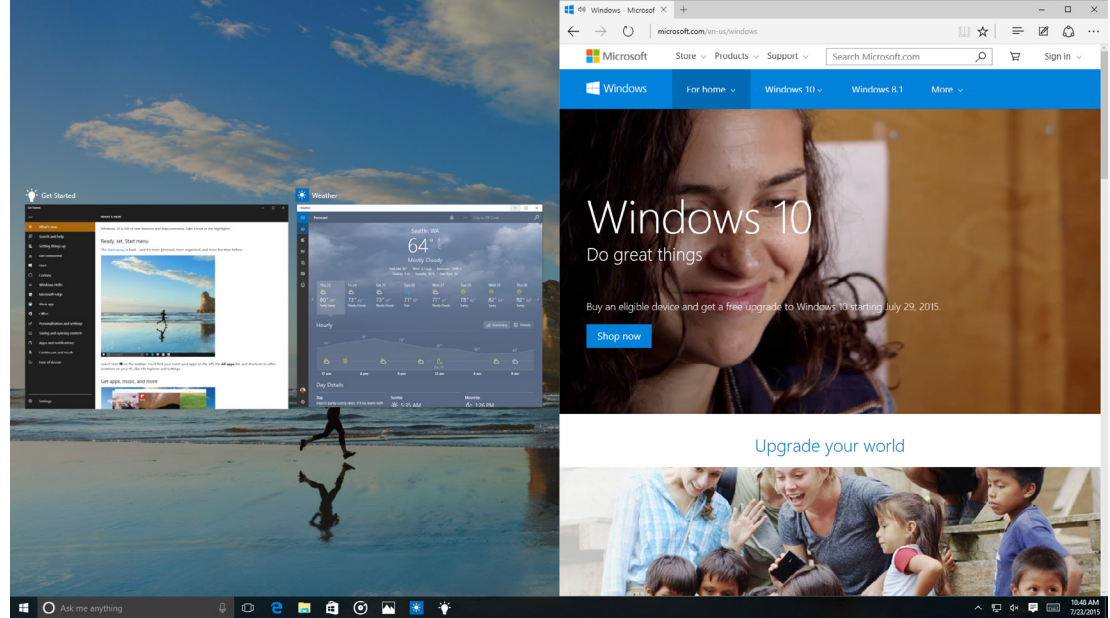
Get Started

Weather

Ready, set, Start menu

Get apps, music, and more

Seattle, WA

64°

Mostly Cloudy

Hourly

Day Details

Windows Microsof ×  +

microsoft.com/en-us/windows

Microsoft Store Products Support Search Microsoft.com Sign in

Windows For home Windows 10 Windows 8.1 More

Windows 10

Do great things

Buy an eligible device and get a free upgrade to Windows 10 starting July 29, 2015.

Shop now

Upgrade your world

Ask me anything

10:40 AM
7/23/2015